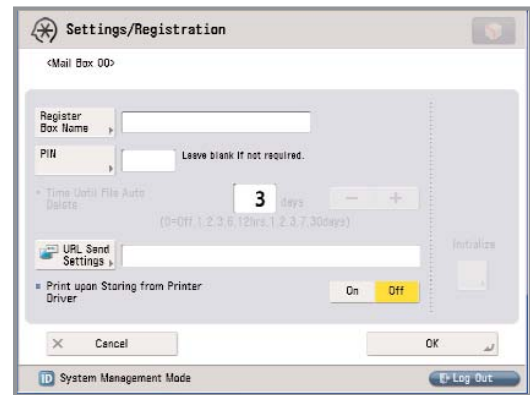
Settings/Registration

<Mail Box 00>

Register Box Name

PIN

Leave blank if not required.

• Time Until File Auto Delete

3

days

(0=Off,1,2,3,6,12hrs,1,2,3,7,30days)

−

+

URL Send Settings

Initialize

• Print upon Storing from Printer Driver

On

Off

Cancel

OK

System Management Mode

Log Out